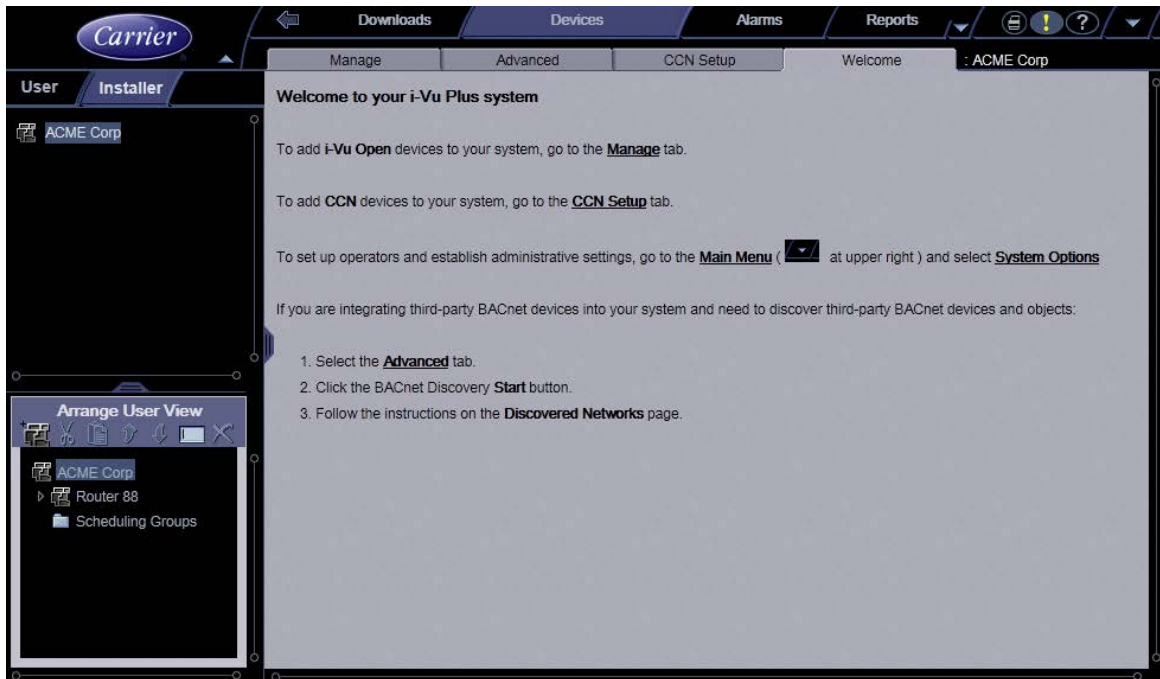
Carrier

Downloads | Devices | Alarms | Reports

Manage | Advanced | CCN Setup | Welcome | : ACME Corp

User | Installer

ACME Corp

Welcome to your i-Vu Plus system

To add i-Vu Open devices to your system, go to the Manage tab.

To add CCN devices to your system, go to the CCN Setup tab.

To set up operators and establish administrative settings, go to the Main Menu ( at upper right ) and select System Options

If you are integrating third-party BACnet devices into your system and need to discover third-party BACnet devices and objects:

1. Select the Advanced tab.
2. Click the BACnet Discovery Start button.
3. Follow the instructions on the Discovered Networks page.

Arrange User View

ACME Corp
Router 88
Scheduling Groups